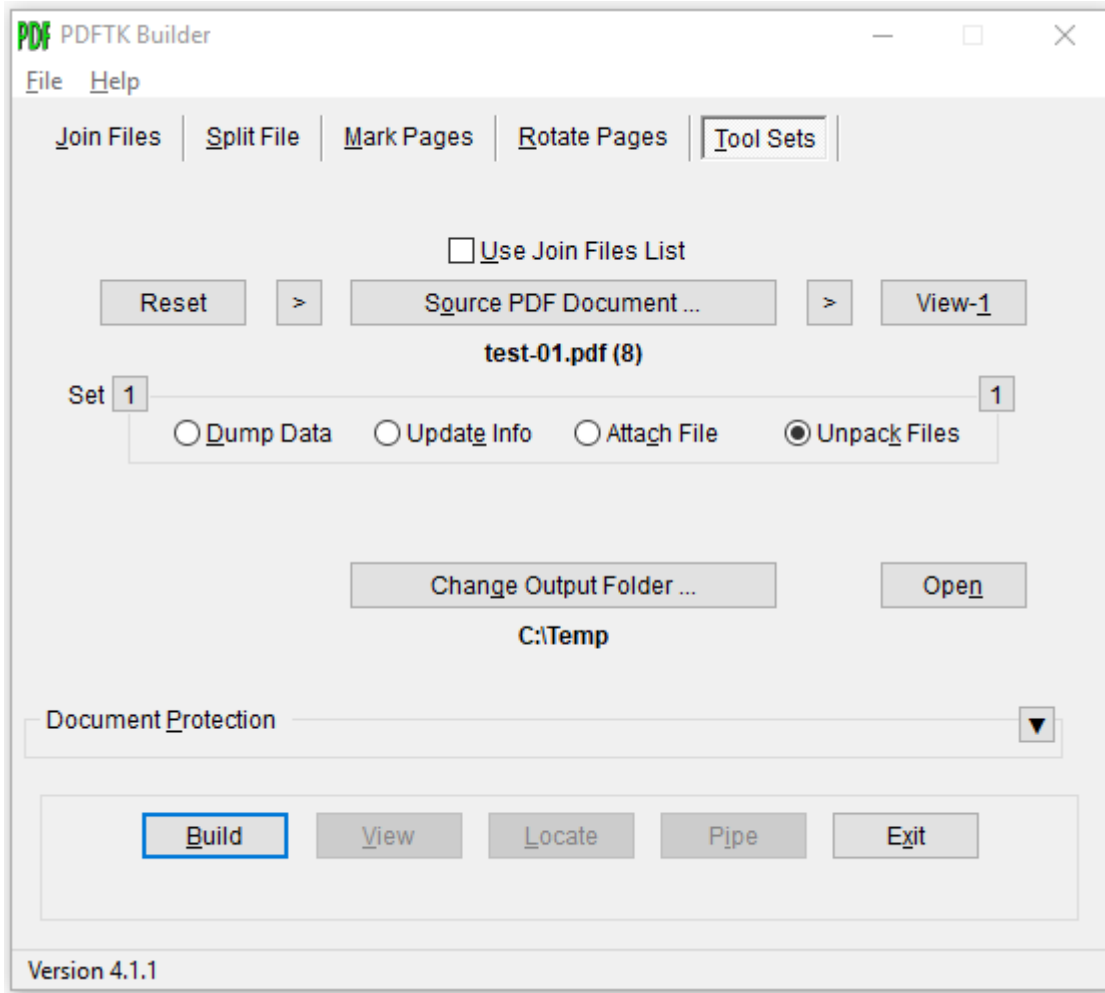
PDF PDFTK Builder

File Help

Join Files | Split File | Mark Pages | Rotate Pages | Tool Sets

Use Join Files List

Reset > Source PDF Document ... > View-1

test-01.pdf (8)

Set 1 1

Dump Data Update Info Attach File Unpack Files

Change Output Folder ... Open

C:\Temp

Document Protection

Build View Locate Pipe Exit

Version 4.1.1